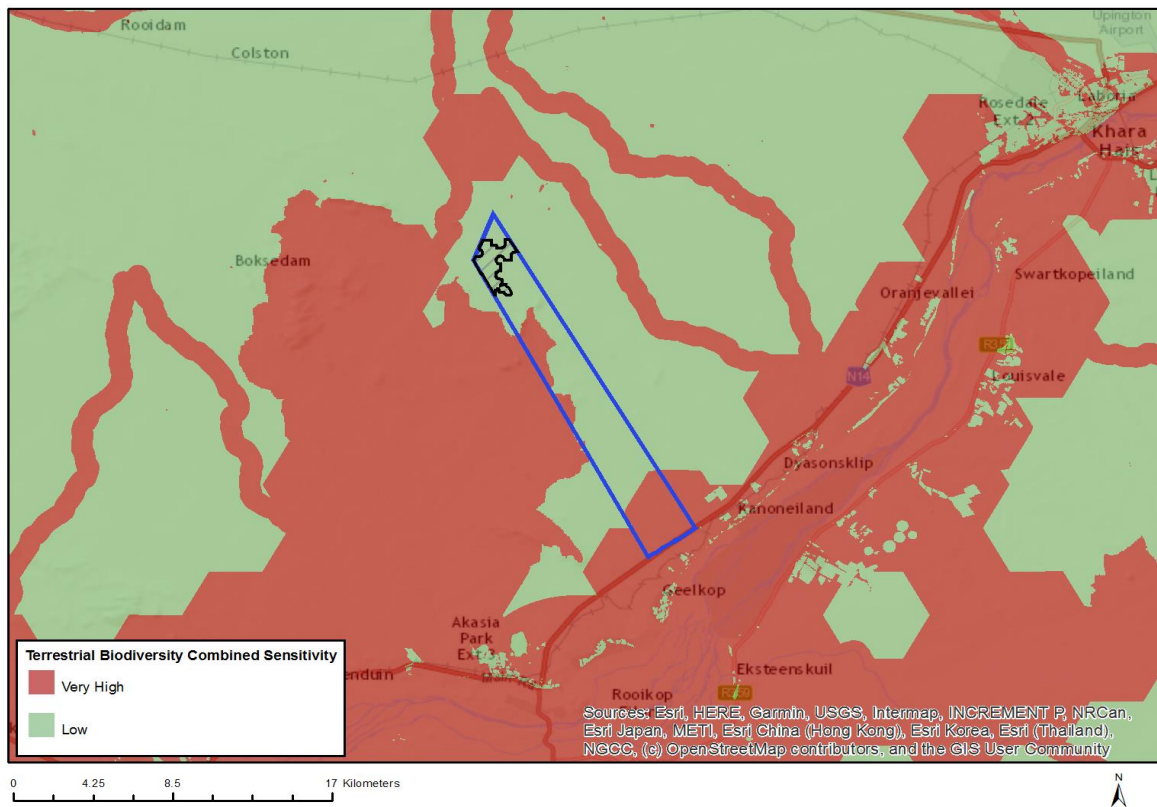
Rooidam
Colston
Upington Airport
Rosedale Ext 2
Laboria
Khara Hais
Boksedam
Swartkopeiland
Oranjevallei
R359
Louisvale
N14
Dyasonsklip
Kanoneiland
Geelkop
Akasia Park Ext 3
Eksteenskuil
Rooikop
R359
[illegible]enduin

Terrestrial Biodiversity Combined Sensitivity
Very High
Low

Sources: Esri, HERE, Garmin, USGS, Intermap, INCREMENT P, NRCan, Esri Japan, METI, Esri China (Hong Kong), Esri Korea, Esri (Thailand), NGCC, (c) OpenStreetMap contributors, and the GIS User Community

0 4.25 8.5 17 Kilometers

N